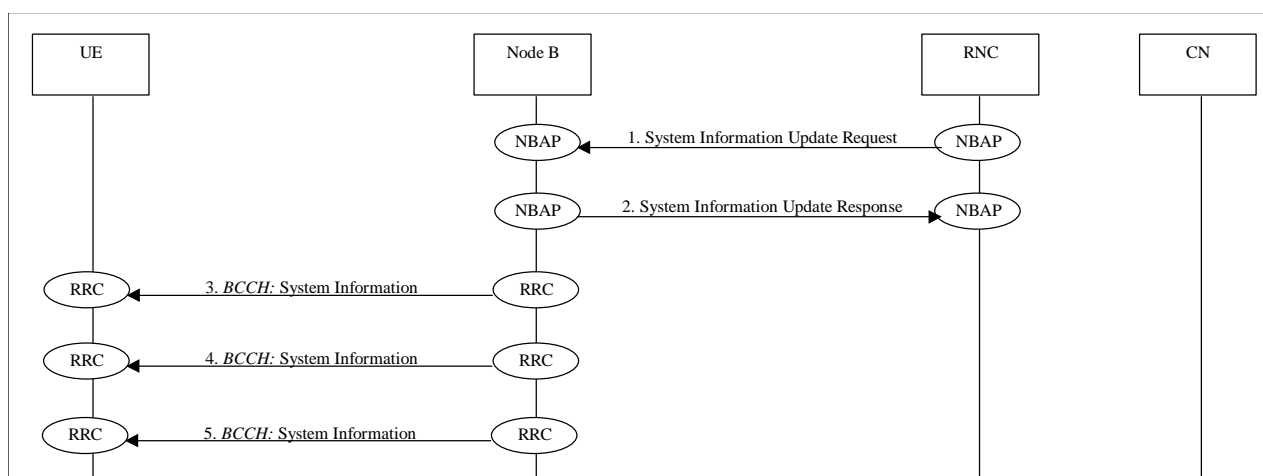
UE

Node B

RNC

CN

NBAP

1. System Information Update Request

NBAP

NBAP

2. System Information Update Response

NBAP

RRC

3. *BCCH:* System Information

RRC

RRC

4. *BCCH:* System Information

RRC

RRC

5. *BCCH:* System Information

RRC